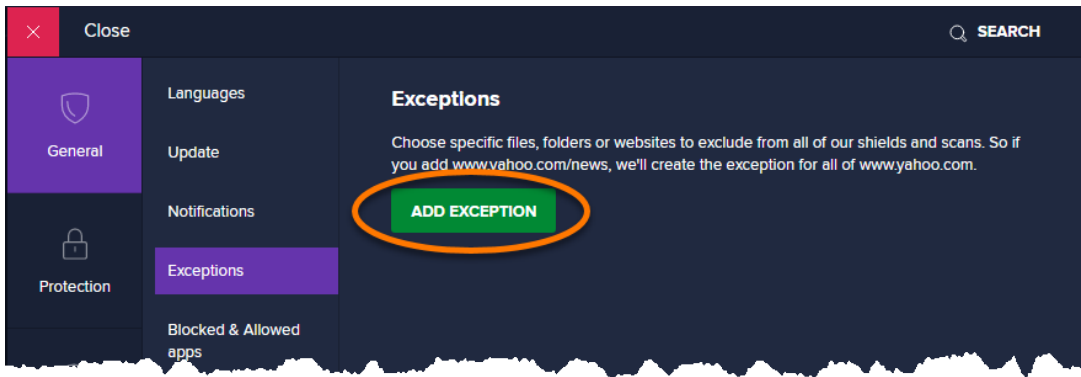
Close

SEARCH

General

Protection

Languages

Update

Notifications

Exceptions

Blocked & Allowed apps

Exceptions

Choose specific files, folders or websites to exclude from all of our shields and scans. So if you add www.yahoo.com/news, we'll create the exception for all of www.yahoo.com.

ADD EXCEPTION